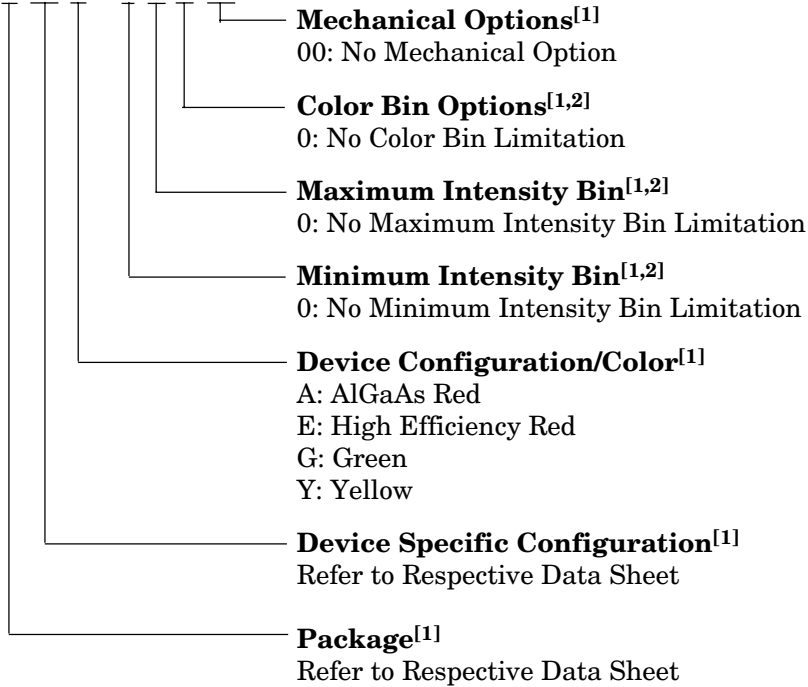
**Mechanical Options**$^{[1]}$
00: No Mechanical Option

**Color Bin Options**$^{[1,2]}$
0: No Color Bin Limitation

**Maximum Intensity Bin**$^{[1,2]}$
0: No Maximum Intensity Bin Limitation

**Minimum Intensity Bin**$^{[1,2]}$
0: No Minimum Intensity Bin Limitation

**Device Configuration/Color**$^{[1]}$
A: AlGaAs Red
E: High Efficiency Red
G: Green
Y: Yellow

**Device Specific Configuration**$^{[1]}$
Refer to Respective Data Sheet

**Package**$^{[1]}$
Refer to Respective Data Sheet